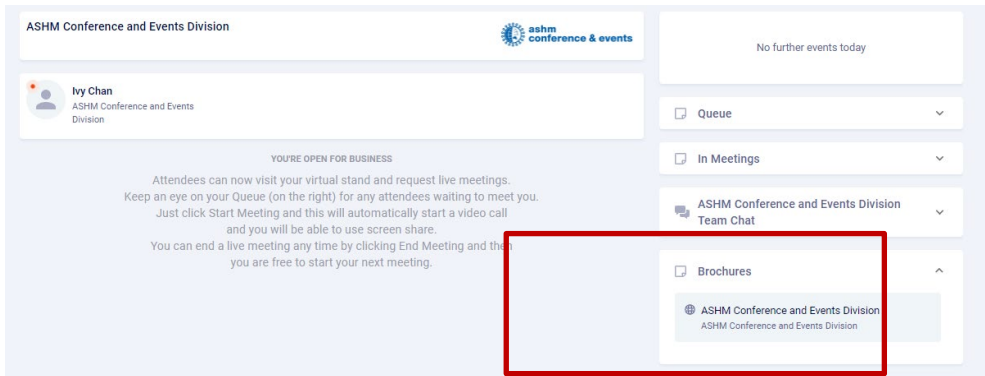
ASHM Conference and Events Division

ashm conference & events

Ivy Chan
ASHM Conference and Events Division

YOU'RE OPEN FOR BUSINESS

Attendees can now visit your virtual stand and request live meetings. Keep an eye on your Queue (on the right) for any attendees waiting to meet you. Just click Start Meeting and this will automatically start a video call and you will be able to use screen share. You can end a live meeting any time by clicking End Meeting and then you are free to start your next meeting.

No further events today

Queue

In Meetings

ASHM Conference and Events Division Team Chat

Brochures

ASHM Conference and Events Division
ASHM Conference and Events Division